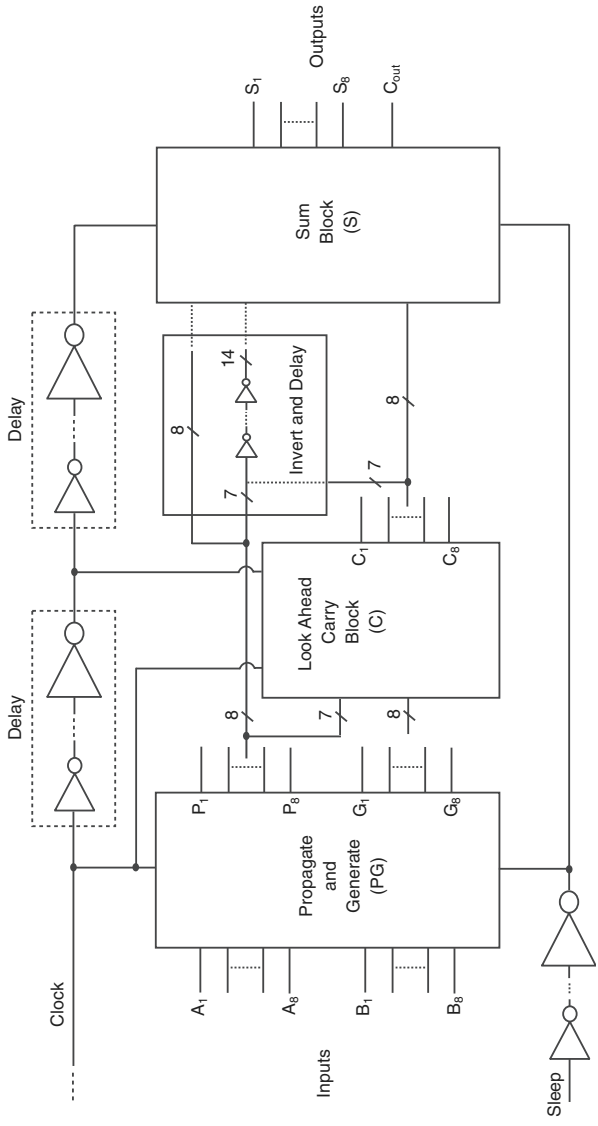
Clock

Delay

Delay

Inputs

$A_1$

$A_8$

$B_1$

$B_8$

Propagate and Generate (PG)

$P_1$

$P_8$

$G_1$

$G_8$

8

7

8

Look Ahead Carry Block (C)

$C_1$

$C_8$

8

7

14

Invert and Delay

7

8

Sum Block (S)

$S_1$

$S_8$

$C_{out}$

Outputs

Sleep